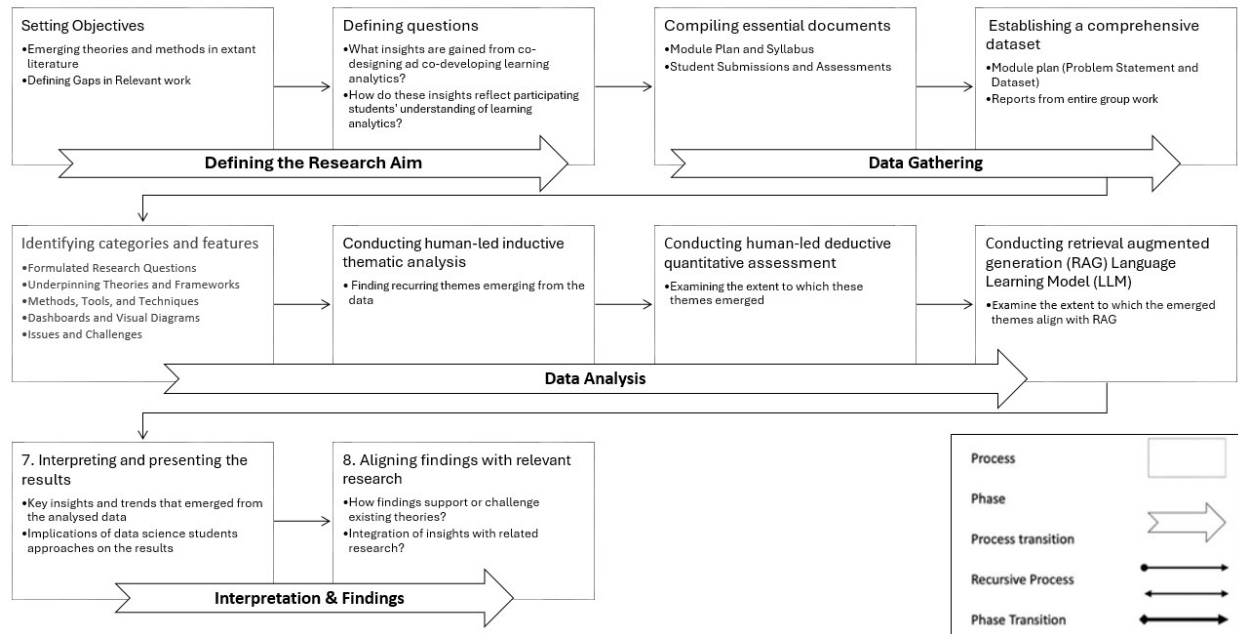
Setting Objectives
•Emerging theories and methods in extant literature
•Defining Gaps in Relevant work

Defining questions
•What insights are gained from co-designing ad co-developing learning analytics?
•How do these insights reflect participating students' understanding of learning analytics?

Compiling essential documents
•Module Plan and Syllabus
•Student Submissions and Assessments

Establishing a comprehensive dataset
•Module plan (Problem Statement and Dataset)
•Reports from entire group work

Defining the Research Aim

Data Gathering

Identifying categories and features
•Formulated Research Questions
•Underpinning Theories and Frameworks
•Methods, Tools, and Techniques
•Dashboards and Visual Diagrams
•Issues and Challenges

Conducting human-led inductive thematic analysis
• Finding recurring themes emerging from the data

Conducting human-led deductive quantitative assessment
•Examining the extent to which these themes emerged

Conducting retrieval augmented generation (RAG) Language Learning Model (LLM)
•Examine the extent to which the emerged themes align with RAG

Data Analysis

7. Interpreting and presenting the results
•Key insights and trends that emerged from the analysed data
•Implications of data science students approaches on the results

8. Aligning findings with relevant research
•How findings support or challenge existing theories?
•Integration of insights with related research?

Interpretation & Findings

Process
Phase
Process transition
Recursive Process
Phase Transition